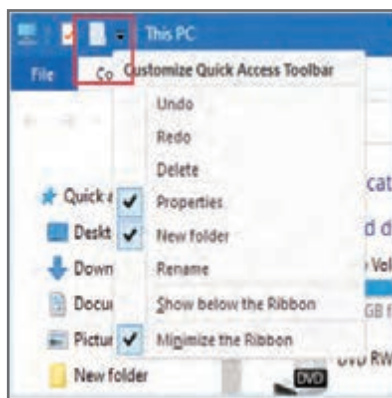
This PC

File Co Customize Quick Access Toolbar

Undo

Redo

Delete

Properties

New folder

Rename

Show below the Ribbon

Minimize the Ribbon

Quick a

Deskt

Down

Docu

Pictur

New folder

cat

d d

Vel

GB f

DVD RW

DVD